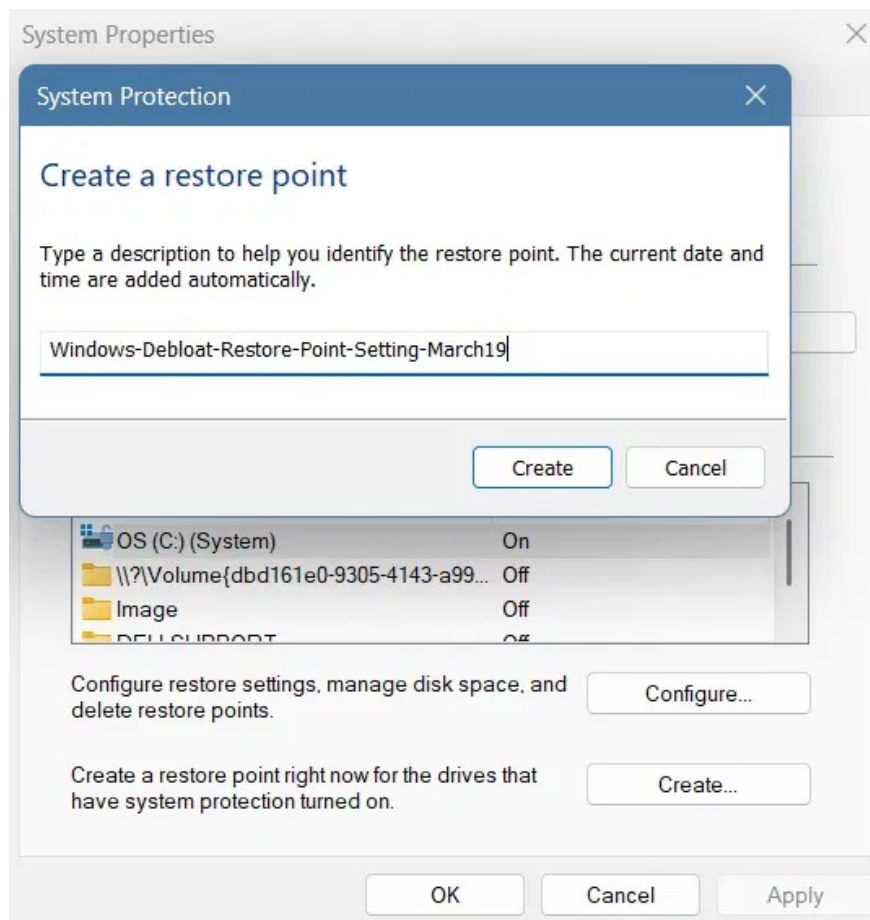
System Properties

System Protection

Create a restore point

Type a description to help you identify the restore point. The current date and time are added automatically.

Windows-Debloat-Restore-Point-Setting-March19

Create Cancel

OS (C:) (System) On
\\?\Volume{dbd161e0-9305-4143-a99... Off
Image Off
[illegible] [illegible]

Configure restore settings, manage disk space, and delete restore points.

Configure...

Create a restore point right now for the drives that have system protection turned on.

Create...

OK Cancel Apply